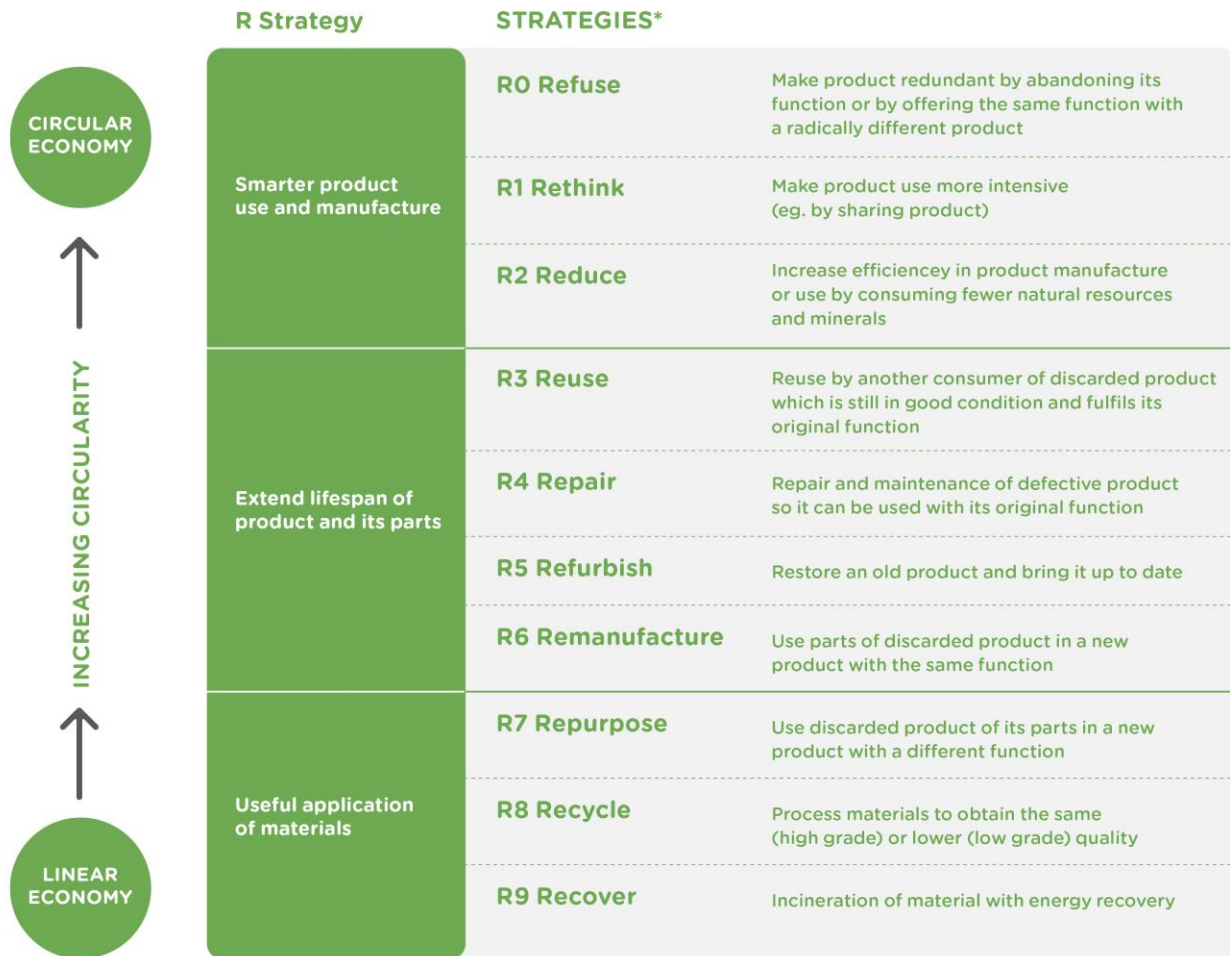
CIRCULAR ECONOMY

INCREASING CIRCULARITY

LINEAR ECONOMY

| R Strategy | STRATEGIES* | |
|---|---|---|
| Smarter product use and manufacture | R0 Refuse | Make product redundant by abandoning its function or by offering the same function with a radically different product |
| | R1 Rethink | Make product use more intensive (eg. by sharing product) |
| | R2 Reduce | Increase efficiencey in product manufacture or use by consuming fewer natural resources and minerals |
| Extend lifespan of product and its parts | R3 Reuse | Reuse by another consumer of discarded product which is still in good condition and fulfils its original function |
| | R4 Repair | Repair and maintenance of defective product so it can be used with its original function |
| | R5 Refurbish | Restore an old product and bring it up to date |
| | R6 Remanufacture | Use parts of discarded product in a new product with the same function |
| Useful application of materials | R7 Repurpose | Use discarded product of its parts in a new product with a different function |
| | R8 Recycle | Process materials to obtain the same (high grade) or lower (low grade) quality |
| | R9 Recover | Incineration of material with energy recovery |